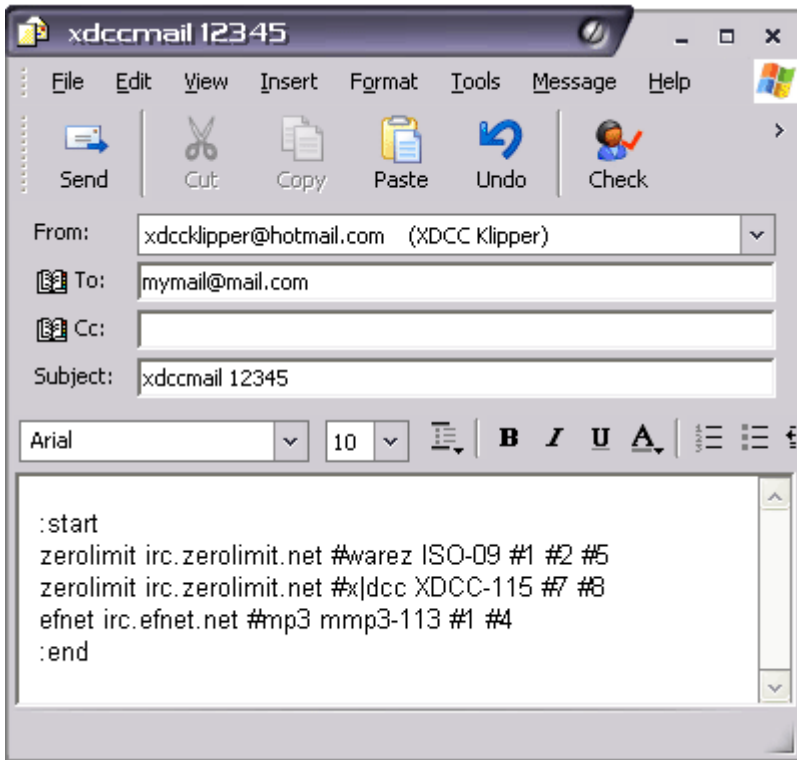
xdccmail 12345

File Edit View Insert Format Tools Message Help

Send Cut Copy Paste Undo Check

From: xdccklipper@hotmail.com (XDCC Klipper)
To: mymail@mail.com
Cc:
Subject: xdccmail 12345

Arial 10 B I U A

:start
zerolimit irc.zerolimit.net #warez ISO-09 #1 #2 #5
zerolimit irc.zerolimit.net #x|dcc XDCC-115 #7 #8
efnet irc.efnet.net #mp3 mmp3-113 #1 #4
:end